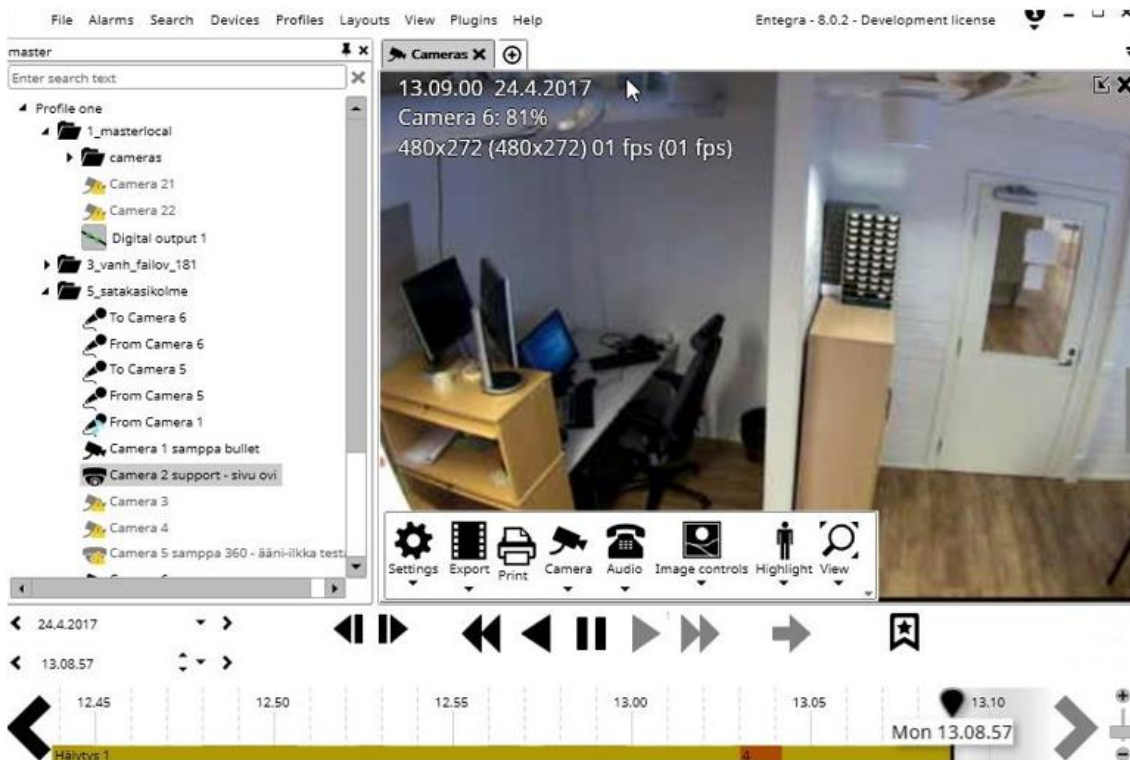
File Alarms Search Devices Profiles Layouts View Plugins Help

Entegra - 8.0.2 - Development license

master

Enter search text

Profile one
1_masterlocal
cameras
Camera 21
Camera 22
Digital output 1
3_vanh_failov_181
5_satakasikolme
To Camera 6
From Camera 6
To Camera 5
From Camera 5
From Camera 1
Camera 1 samppa bullet
Camera 2 support - sivu ovi
Camera 3
Camera 4
Camera 5 samppa 360 - ääni-ilkka test

Cameras

13.09.00 24.4.2017
Camera 6: 81%
480x272 (480x272) 01 fps (01 fps)

Settings Export Print Camera Audio Image controls Highlight View

24.4.2017

13.08.57

12.45 12.50 12.55 13.00 13.05 13.10

Mon 13.08.57

Hälytys 1

4